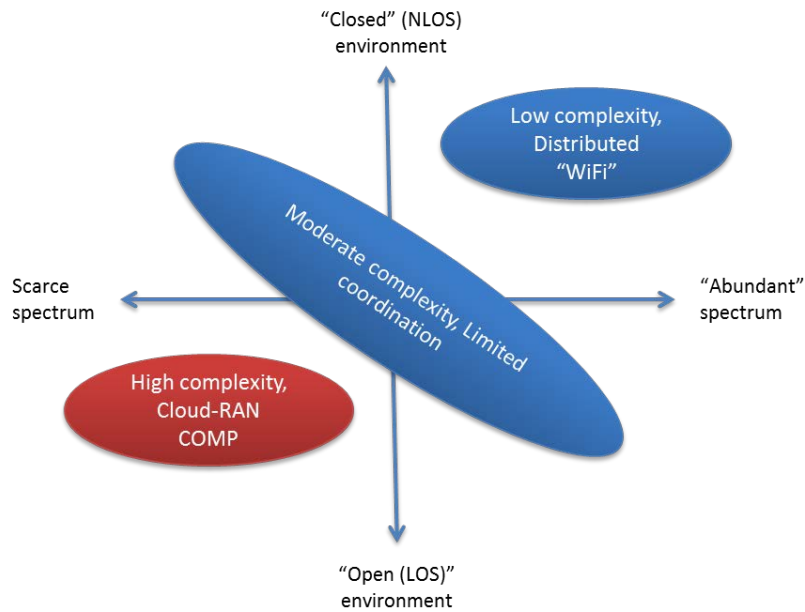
“Closed” (NLOS) environment

Low complexity, Distributed “WiFi”

Moderate complexity, Limited coordination

Scarce spectrum

“Abundant” spectrum

High complexity, Cloud-RAN COMP

“Open (LOS)” environment